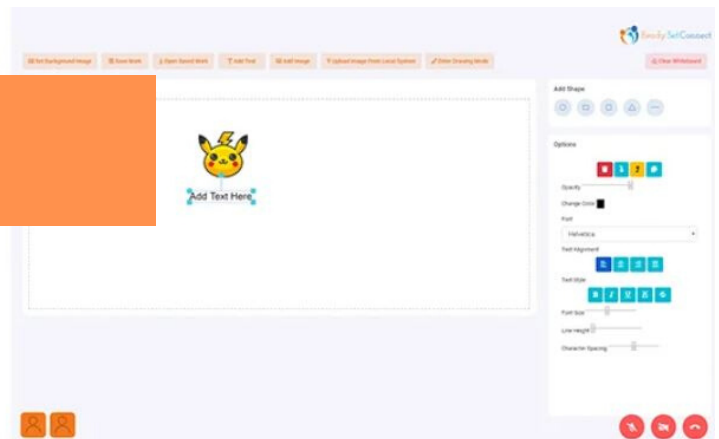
ReadySetConnect

Set Background Image
Save Work
Open Saved Work
Add Text
Add Image
Upload Image from Local System
Enter Drawing Mode
Clear Whiteboard

Add Text Here

Add Shape

Options

Opacity
Change Color
Font
Helvetica
Text Alignment
Text Style
B I U
Font Size
Line Height
Character Spacing